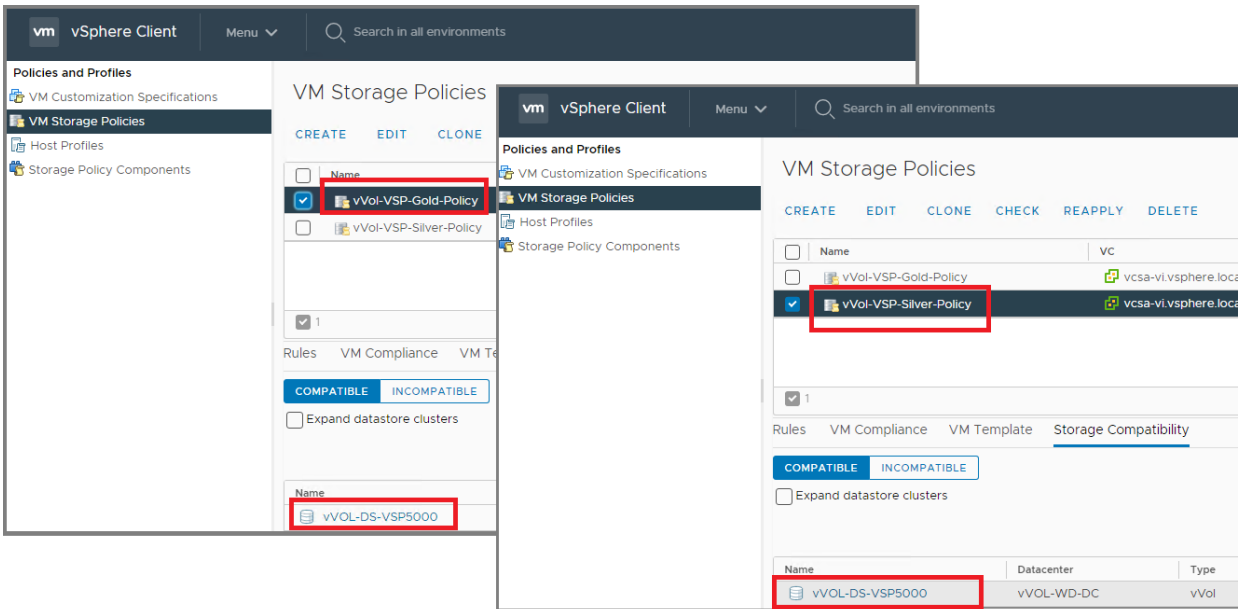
vm vSphere Client

Menu

Search in all environments

Policies and Profiles

VM Customization Specifications

VM Storage Policies

Host Profiles

Storage Policy Components

VM Storage Policies

CREATE EDIT CLONE

Name

vVol-VSP-Gold-Policy

vVol-VSP-Silver-Policy

1

Rules VM Compliance VM Te

COMPATIBLE INCOMPATIBLE

Expand datastore clusters

Name

vVOL-DS-VSP5000

vm vSphere Client

Menu

Search in all environments

Policies and Profiles

VM Customization Specifications

VM Storage Policies

Host Profiles

Storage Policy Components

VM Storage Policies

CREATE EDIT CLONE CHECK REAPPLY DELETE

| Name | VC |
|---|---|
| vVol-VSP-Gold-Policy | vcsa-vi.vsphere.loca |
| vVol-VSP-Silver-Policy | vcsa-vi.vsphere.loca |

1

Rules VM Compliance VM Template Storage Compatibility

COMPATIBLE INCOMPATIBLE

Expand datastore clusters

| Name | Datacenter | Type |
|---|---|---|
| vVOL-DS-VSP5000 | vVOL-WD-DC | vVol |